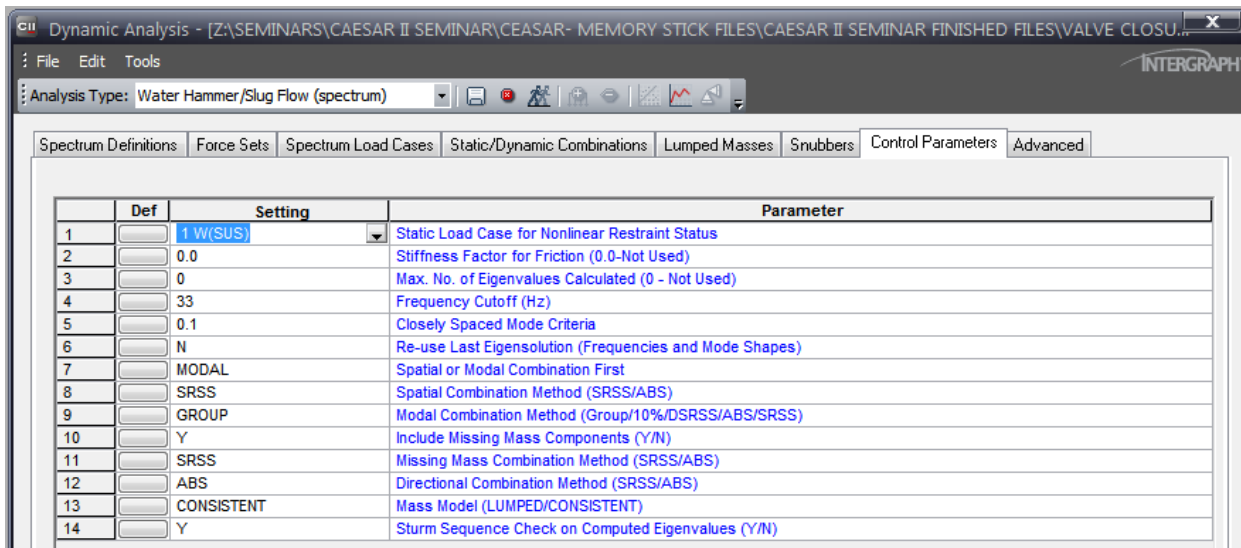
CII Dynamic Analysis - [Z:\SEMINARS\CAESAR II SEMINAR\CEASAR- MEMORY STICK FILES\CAESAR II SEMINAR FINISHED FILES\VALVE CLOSU...

File Edit Tools

INTERGRAPH

Analysis Type: Water Hammer/Slug Flow (spectrum)

Spectrum Definitions | Force Sets | Spectrum Load Cases | Static/Dynamic Combinations | Lumped Masses | Snubbers | Control Parameters | Advanced

| | Def | Setting | Parameter |
|---|---|---|---|
| 1 | | 1 W(SUS) | Static Load Case for Nonlinear Restraint Status |
| 2 | | 0.0 | Stiffness Factor for Friction (0.0-Not Used) |
| 3 | | 0 | Max. No. of Eigenvalues Calculated (0 - Not Used) |
| 4 | | 33 | Frequency Cutoff (Hz) |
| 5 | | 0.1 | Closely Spaced Mode Criteria |
| 6 | | N | Re-use Last Eigensolution (Frequencies and Mode Shapes) |
| 7 | | MODAL | Spatial or Modal Combination First |
| 8 | | SRSS | Spatial Combination Method (SRSS/ABS) |
| 9 | | GROUP | Modal Combination Method (Group/10%/DSRSS/ABS/SRSS) |
| 10 | | Y | Include Missing Mass Components (Y/N) |
| 11 | | SRSS | Missing Mass Combination Method (SRSS/ABS) |
| 12 | | ABS | Directional Combination Method (SRSS/ABS) |
| 13 | | CONSISTENT | Mass Model (LUMPED/CONSISTENT) |
| 14 | | Y | Sturm Sequence Check on Computed Eigenvalues (Y/N) |